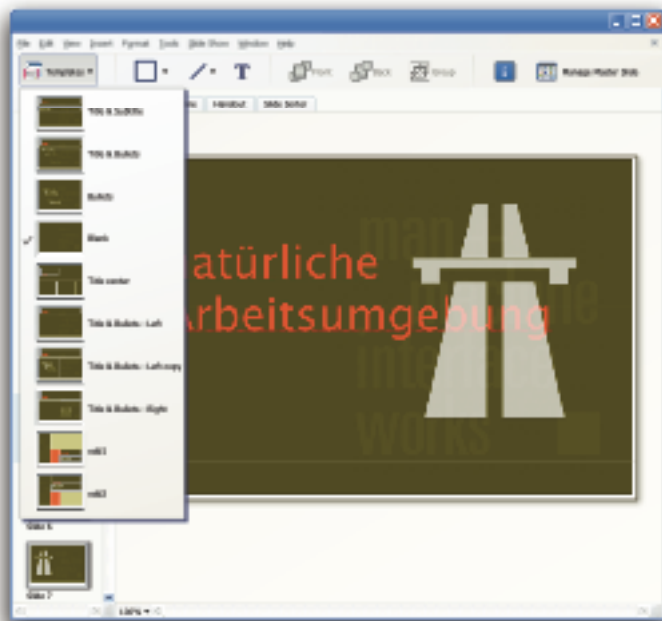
File Edit View Insert Format Tools Slide Show Window Help

Templates

Front Back Group

Manage Master Slide

Handout Slide Sorter

Title & Subtitle

Title & Bullets

Bullets

Blank

Title center

Title & Bullets - Left

Title & Bullets - Left copy

Title & Bullets - Right

mb1

mb2

atürliche
Arbeitsumgebung

man
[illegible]
interface
works

Slide 6

Slide 7

100%